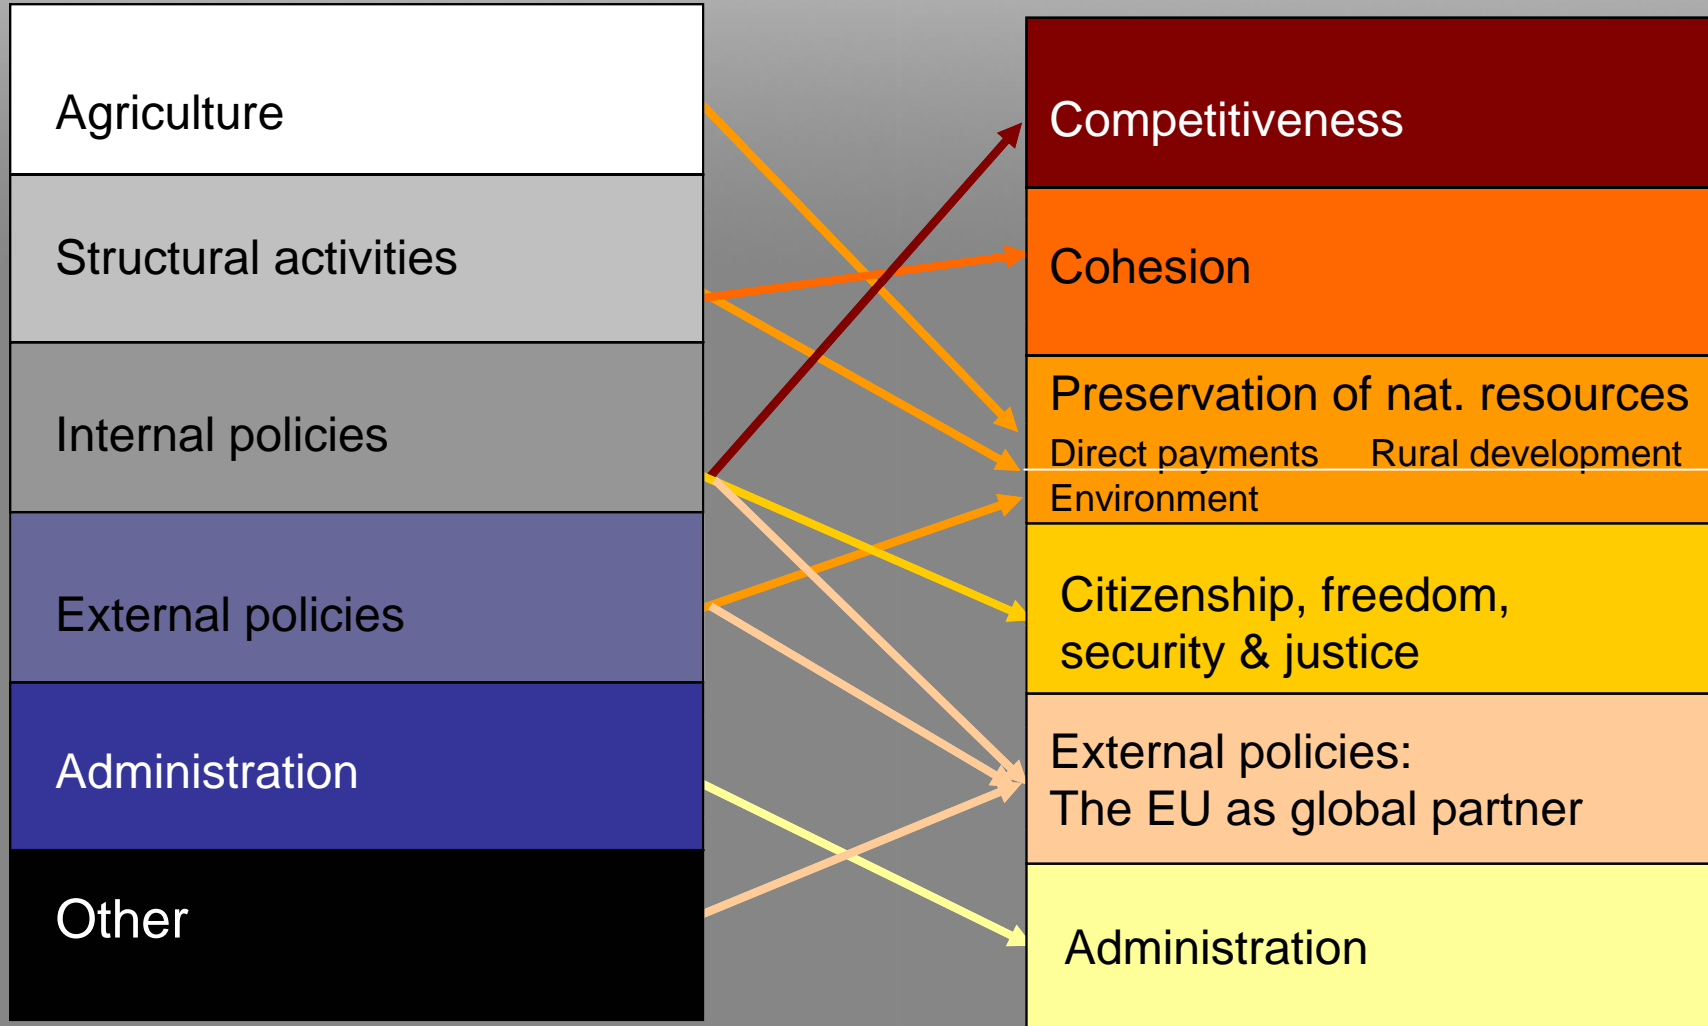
Agriculture

Structural activities

Internal policies

External policies

Administration

Other

Competitiveness

Cohesion

Preservation of nat. resources
Direct payments Rural development
Environment

Citizenship, freedom, security & justice

External policies:
The EU as global partner

Administration